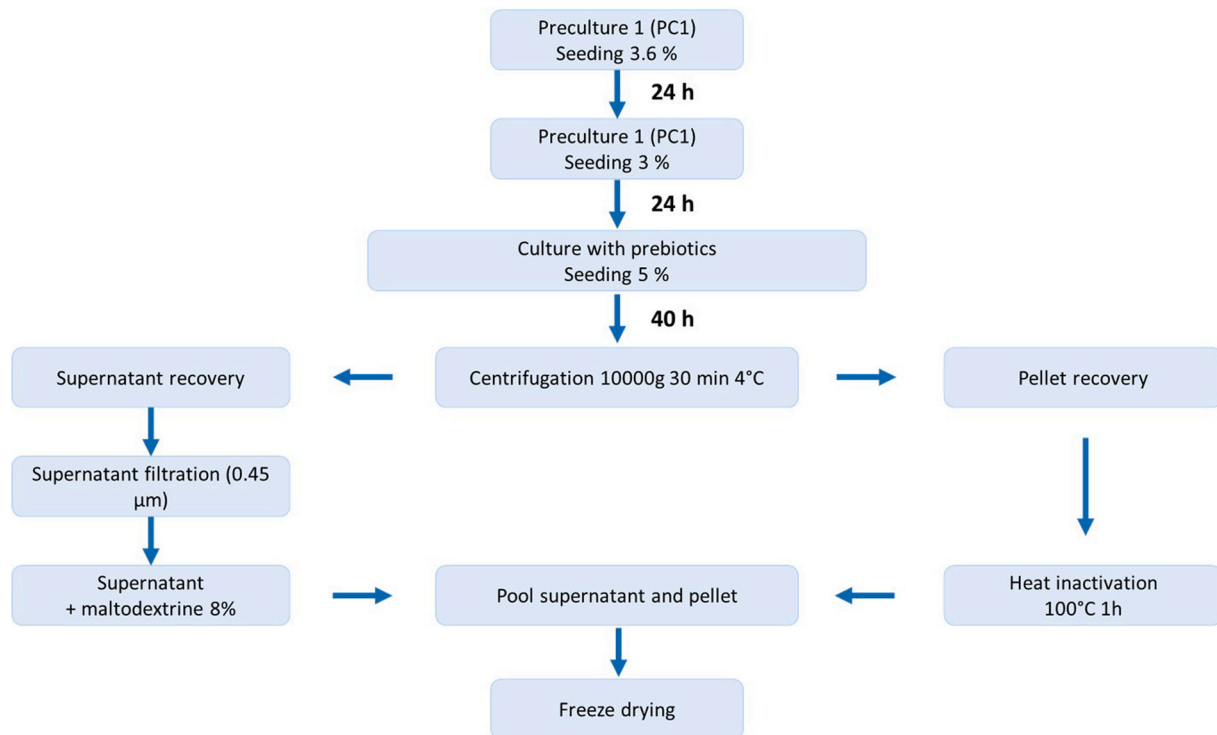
Preculture 1 (PC1)
Seeding 3.6 %

24 h

Preculture 1 (PC1)
Seeding 3 %

24 h

Culture with prebiotics
Seeding 5 %

40 h

Supernatant recovery

Centrifugation 10000g 30 min 4°C

Pellet recovery

Supernatant filtration (0.45 µm)

Supernatant
+ maltodextrine 8%

Pool supernatant and pellet

Heat inactivation
100°C 1h

Freeze drying